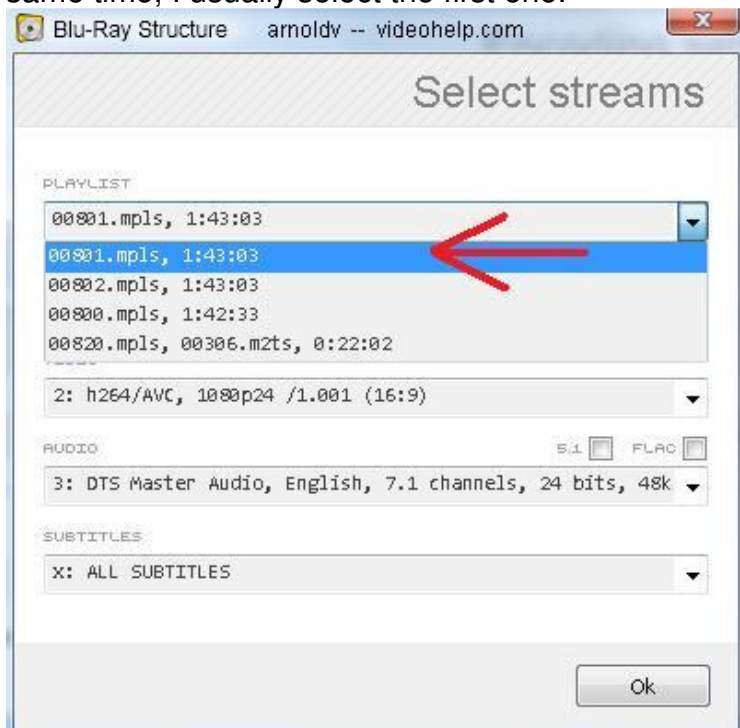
same time, I usually select the first one.

Blu-Ray Structure arnoldv -- videohelp.com

Select streams

PLAYLIST

00801.mpls, 1:43:03

00801.mpls, 1:43:03
00802.mpls, 1:43:03
00800.mpls, 1:42:33
00820.mpls, 00306.m2ts, 0:22:02

2: h264/AVC, 1080p24 /1.001 (16:9)

AUDIO 5.1 FLAC

3: DTS Master Audio, English, 7.1 channels, 24 bits, 48k

SUBTITLES

X: ALL SUBTITLES

Ok